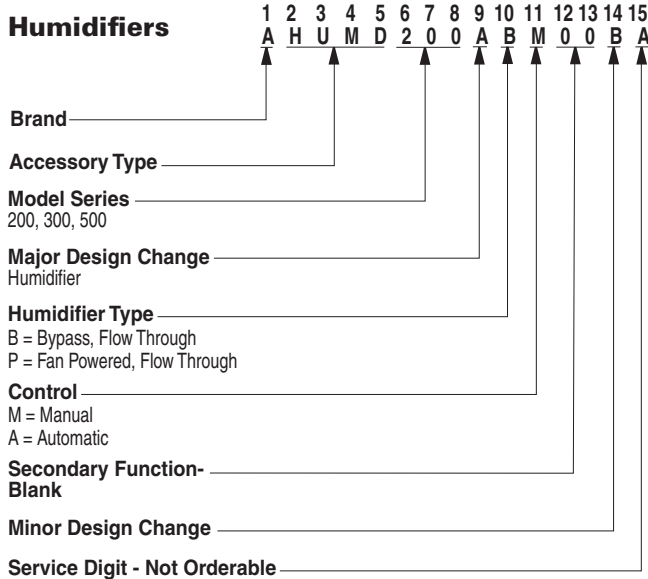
Humidifiers

1 2 3 4 5 6 7 8 9 10 11 12 13 14 15
A H U M D 2 0 0 A B M 0 0 B A

Brand

Accessory Type

Model Series
200, 300, 500

Major Design Change
Humidifier

Humidifier Type
B = Bypass, Flow Through
P = Fan Powered, Flow Through

Control
M = Manual
A = Automatic

Secondary Function-
Blank

Minor Design Change

Service Digit - Not Orderable